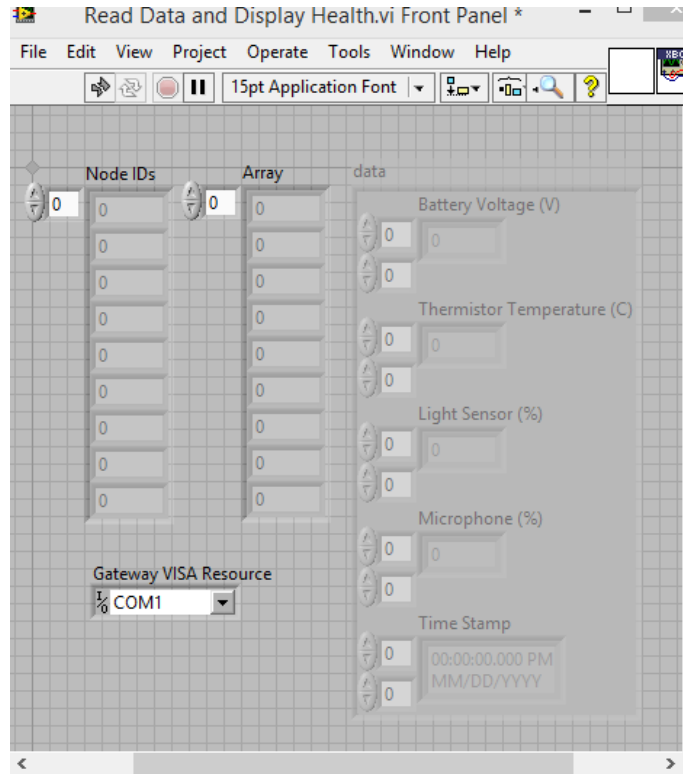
Read Data and Display Health.vi Front Panel *

File Edit View Project Operate Tools Window Help

15pt Application Font

Node IDs

0

0
0
0
0
0
0
0
0
0

Array

0

0
0
0
0
0
0
0
0
0

data

Battery Voltage (V)

0
0
0

Thermistor Temperature (C)

0
0
0

Light Sensor (%)

0
0
0

Microphone (%)

0
0
0

Time Stamp

0
0
00:00:00.000 PM MM/DD/YYYY

Gateway VISA Resource

COM1